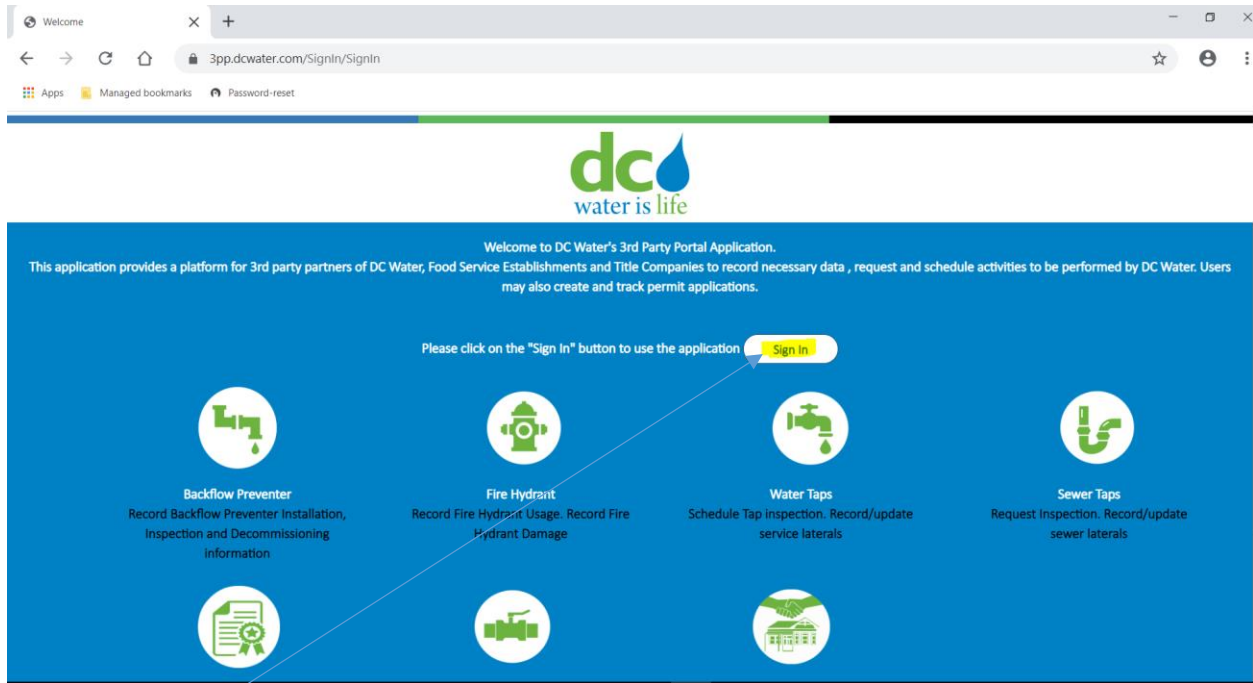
Welcome

3pp.dcwater.com/SignIn/SignIn

Apps  Managed bookmarks  Password-reset

dc
water is life

Welcome to DC Water's 3rd Party Portal Application.
This application provides a platform for 3rd party partners of DC Water, Food Service Establishments and Title Companies to record necessary data , request and schedule activities to be performed by DC Water. Users may also create and track permit applications.

Please click on the "Sign In" button to use the application Sign In

Backflow Preventer
Record Backflow Preventer Installation, Inspection and Decommissioning information

Fire Hydrant
Record Fire Hydrant Usage. Record Fire Hydrant Damage

Water Taps
Schedule Tap inspection. Record/update service laterals

Sewer Taps
Request Inspection. Record/update sewer laterals